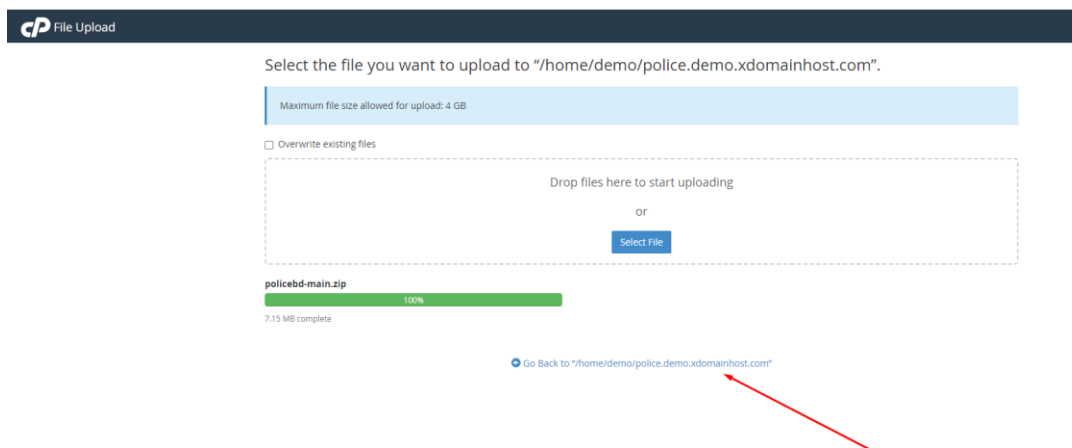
cP File Upload

Select the file you want to upload to "/home/demo/police.demo.xdomainhost.com".

Maximum file size allowed for upload: 4 GB

Overwrite existing files

Drop files here to start uploading

or

Select File

policebd-main.zip

100%

7.15 MB complete

Go Back to "/home/demo/police.demo.xdomainhost.com"